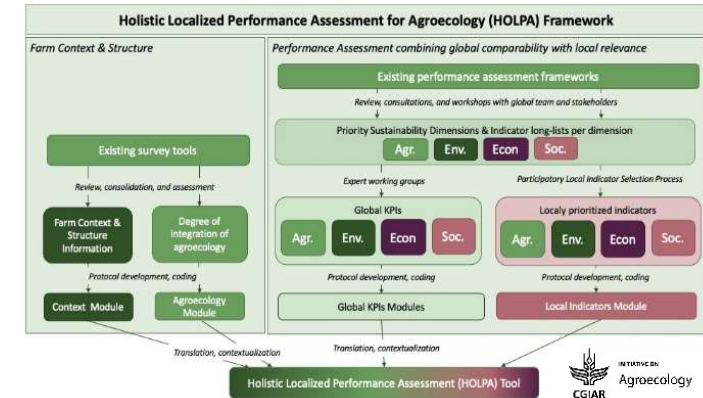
Holistic Localized Performance Assessment for Agroecology (HOLPA) Framework

Farm Context & Structure

Existing survey tools

Review, consolidation, and assessment

Farm Context & Structure Information

Degree of integration of agroecology

Protocol development, coding

Context Module

Agroecology Module

Performance Assessment combining global comparability with local relevance

Existing performance assessment frameworks

Review, consultations, and workshops with global team and stakeholders

Priority Sustainability Dimensions & Indicator long-lists per dimension

Agr.

Env.

Econ

Soc.

Expert working groups

Participatory Local Indicator Selection Process

Global KPIs

Agr.

Env.

Econ

Soc.

Localy prioritized indicators

Agr.

Env.

Econ

Soc.

Protocol development, coding

Protocol development, coding

Global KPIs Modules

Local Indicators Module

Translation, contextualization

Translation, contextualization

Holistic Localized Performance Assessment (HOLPA) Tool

CGIAR

INITIATIVE ON Agroecology